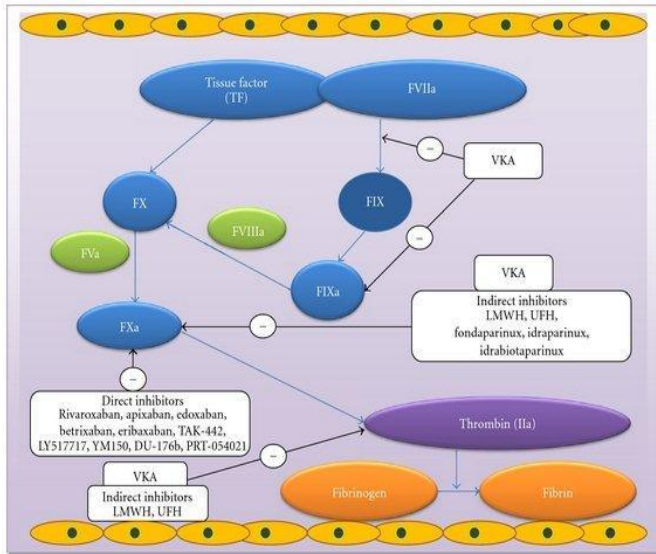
Tissue factor (TF)

FVIIa

VKA

FX

FIX

FVIIIa

FVa

FIXa

VKA

Indirect inhibitors LMWH, UFH, fondaparinux, idraparinux, idrabiotaparinux

FXa

Direct inhibitors Rivaroxaban, apixaban, edoxaban, betrixaban, eribaxaban, TAK-442, LY517717, YM150, DU-176b, PRT-054021

Thrombin (IIa)

VKA

Indirect inhibitors LMWH, UFH

Fibrinogen

Fibrin